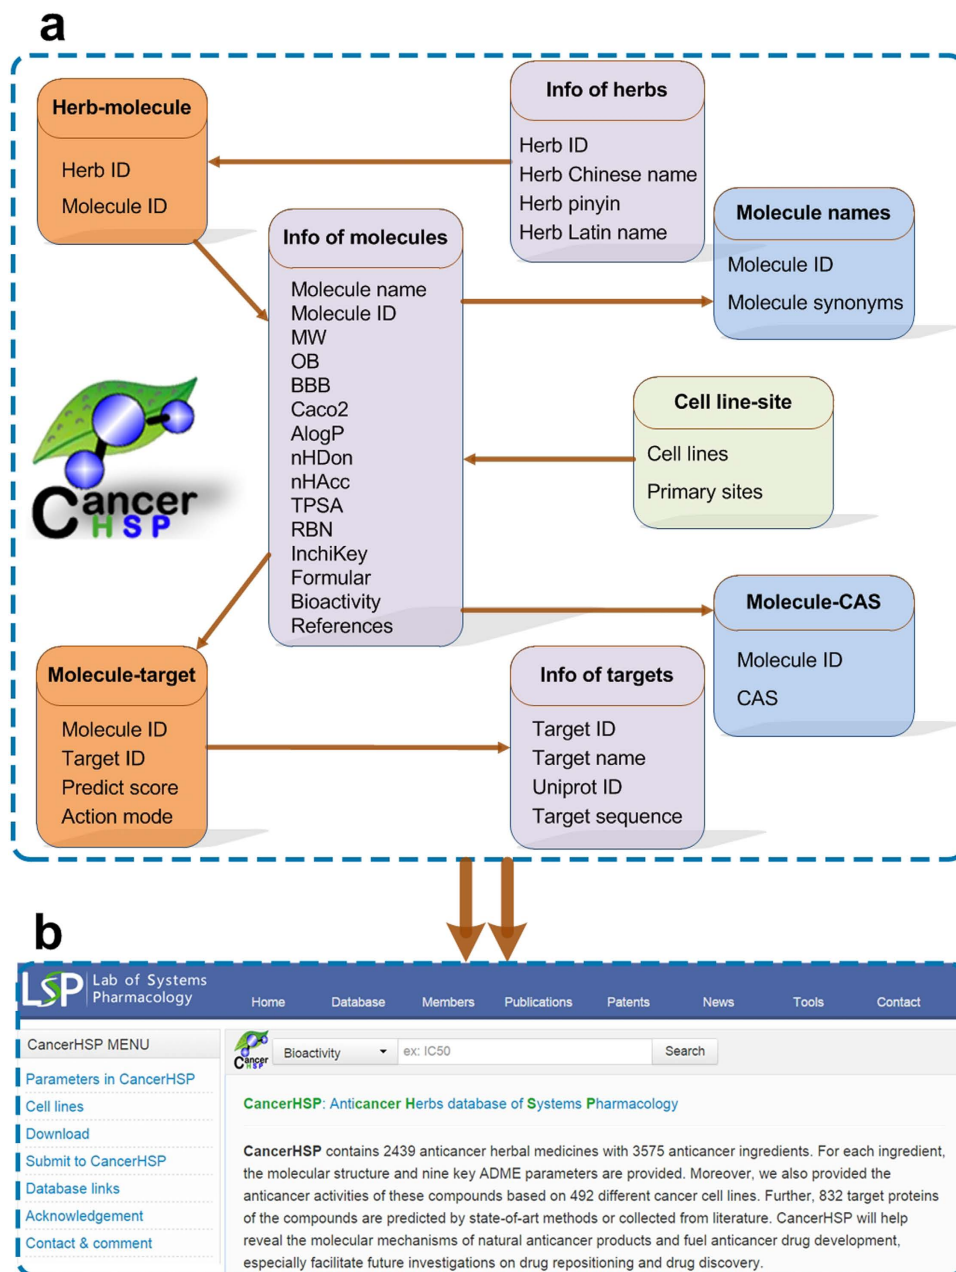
a

Herb-molecule

Herb ID
Molecule ID

Info of herbs

Herb ID
Herb Chinese name
Herb pinyin
Herb Latin name

Info of molecules

Molecule name
Molecule ID
MW
OB
BBB
Caco2
AlogP
nHDon
nHAcc
TPSA
RBN
InchiKey
Formular
Bioactivity
References

Molecule names

Molecule ID
Molecule synonyms

Cancer HSP

Cell line-site

Cell lines
Primary sites

Molecule-CAS

Molecule ID
CAS

Molecule-target

Molecule ID
Target ID
Predict score
Action mode

Info of targets

Target ID
Target name
Uniprot ID
Target sequence

b

LSP Lab of Systems Pharmacology

Home Database Members Publications Patents News Tools Contact

CancerHSP MENU
Parameters in CancerHSP
Cell lines
Download
Submit to CancerHSP
Database links
Acknowledgement
Contact & comment

Cancer HSP Bioactivity ex: IC50 Search

CancerHSP: Anticancer Herbs database of Systems Pharmacology

CancerHSP contains 2439 anticancer herbal medicines with 3575 anticancer ingredients. For each ingredient, the molecular structure and nine key ADME parameters are provided. Moreover, we also provided the anticancer activities of these compounds based on 492 different cancer cell lines. Further, 832 target proteins of the compounds are predicted by state-of-art methods or collected from literature. CancerHSP will help reveal the molecular mechanisms of natural anticancer products and fuel anticancer drug development, especially facilitate future investigations on drug repositioning and drug discovery.